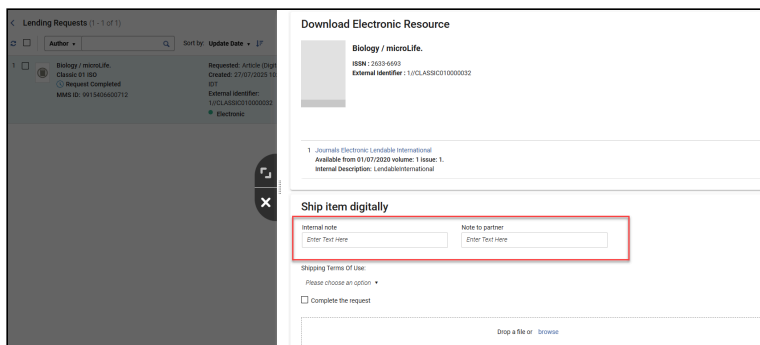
< Lending Requests (1 - 1 of 1)

Author ▾

Sort by: Update Date ▾

1 Biology / microLife.
Classic 01 ISO
Request Completed
MMS ID: 9915406600712

Requested: Article (Digi
Created: 27/07/2020 1
IDT
External identifier:
1//CLASSIC010000032
Electronic

Download Electronic Resource

Biology / microLife.
ISSN : 2633-6693
External identifier : 1//CLASSIC010000032

1 Journals Electronic Lendable International
Available from 01/07/2020 volume: 1 issue: 1.
Internal Description: LendableInternational

Ship item digitally

Internal note
Enter Text Here

Note to partner
Enter Text Here

Shipping Terms Of Use:
Please choose an option ▾

Complete the request

Drop a file or browse